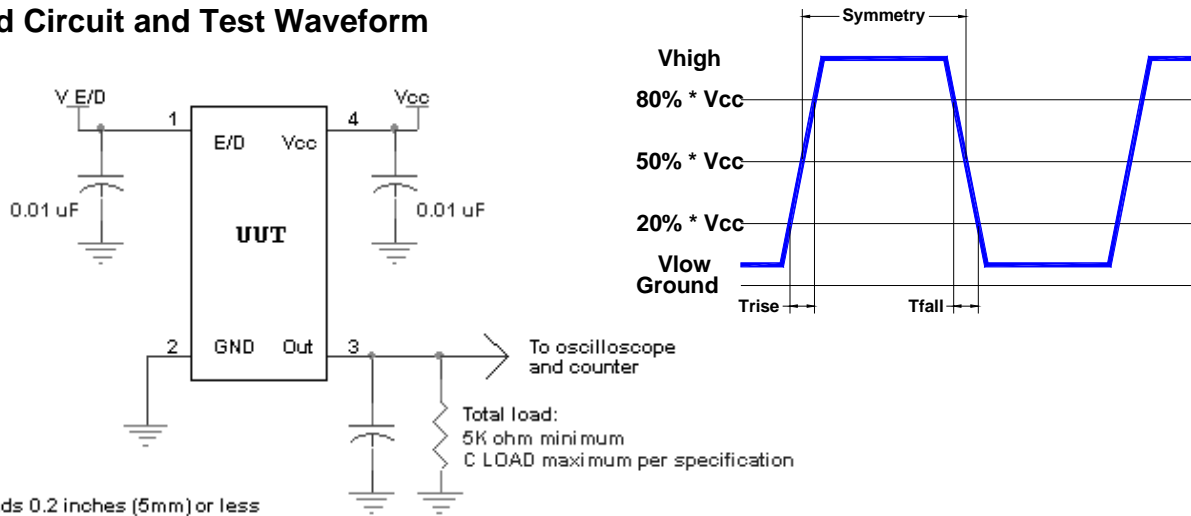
d Circuit and Test Waveform

V E/D
1
E/D
Vcc
4
Vcc
0.01 uF
UUT
0.01 uF
2
GND
Out
3
To oscilloscope and counter
Total load:
5K ohm minimum
C LOAD maximum per specification
ds 0.2 inches (5mm) or less

Symmetry
Vhigh
80% * Vcc
50% * Vcc
20% * Vcc
Vlow
Ground
Trise
Tfall